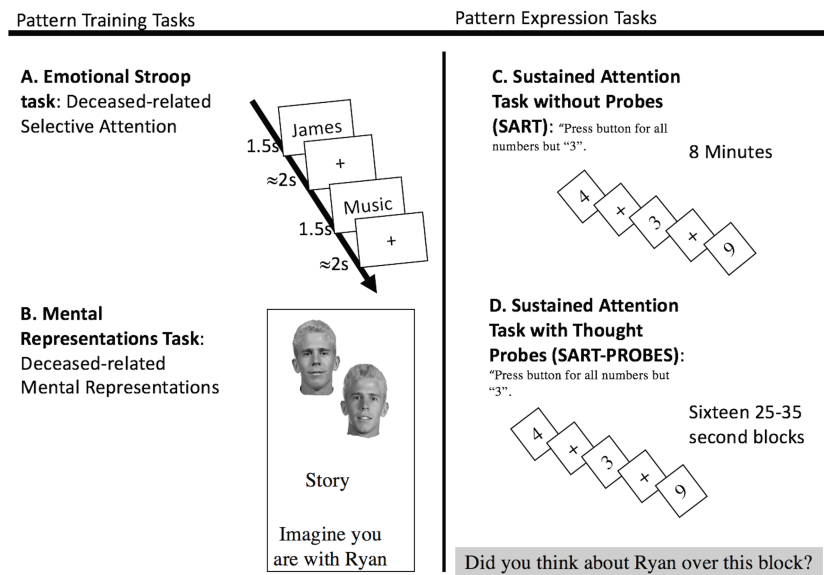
Pattern Training Tasks

Pattern Expression Tasks

A. Emotional Stroop task: Deceased-related Selective Attention

James
1.5s
+
≈2s
Music
1.5s
+
≈2s

B. Mental Representations Task: Deceased-related Mental Representations

Story

Imagine you are with Ryan

C. Sustained Attention Task without Probes (SART): "Press button for all numbers but "3".

8 Minutes

4 + 3 + 9

D. Sustained Attention Task with Thought Probes (SART-PROBES): "Press button for all numbers but "3".

Sixteen 25-35 second blocks

4 + 3 + 9

Did you think about Ryan over this block?